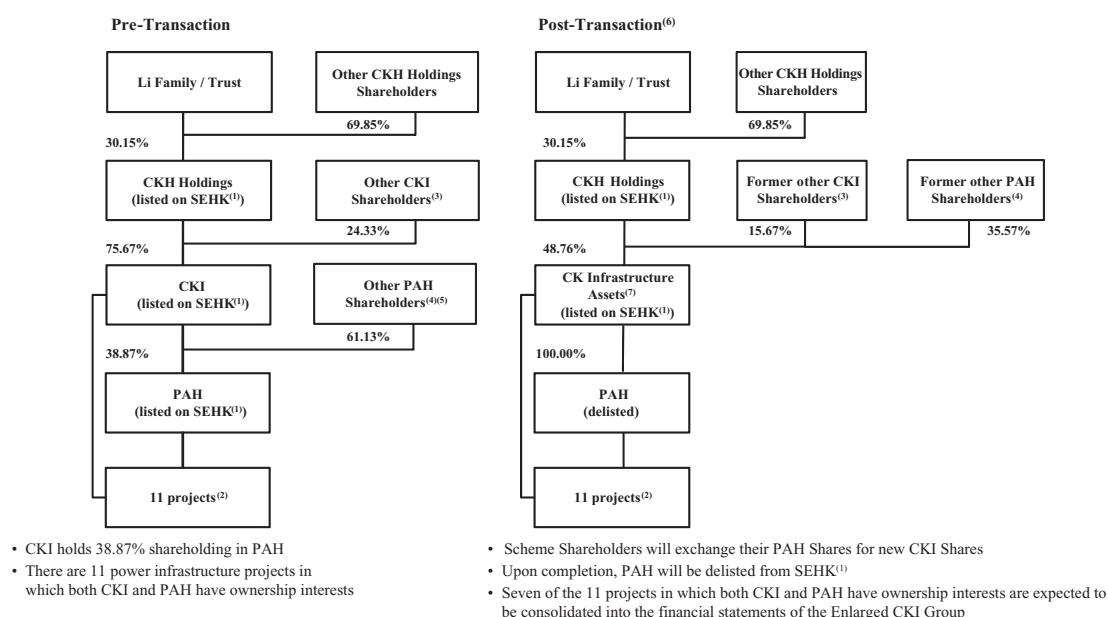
Pre-Transaction

Li Family / Trust

Other CKH Holdings Shareholders

30.15%

69.85%

CKH Holdings (listed on SEHK$^{(1)}$)

Other CKI Shareholders$^{(3)}$

75.67%

24.33%

CKI (listed on SEHK$^{(1)}$)

Other PAH Shareholders$^{(4)(5)}$

38.87%

61.13%

PAH (listed on SEHK$^{(1)}$)

11 projects$^{(2)}$

• CKI holds 38.87% shareholding in PAH
• There are 11 power infrastructure projects in which both CKI and PAH have ownership interests

Post-Transaction$^{(6)}$

Li Family / Trust

Other CKH Holdings Shareholders

30.15%

69.85%

CKH Holdings (listed on SEHK$^{(1)}$)

Former other CKI Shareholders$^{(3)}$

Former other PAH Shareholders$^{(4)}$

48.76%

15.67%

35.57%

CK Infrastructure Assets$^{(7)}$ (listed on SEHK$^{(1)}$)

100.00%

PAH (delisted)

11 projects$^{(2)}$

• Scheme Shareholders will exchange their PAH Shares for new CKI Shares
• Upon completion, PAH will be delisted from SEHK$^{(1)}$
• Seven of the 11 projects in which both CKI and PAH have ownership interests are expected to be consolidated into the financial statements of the Enlarged CKI Group